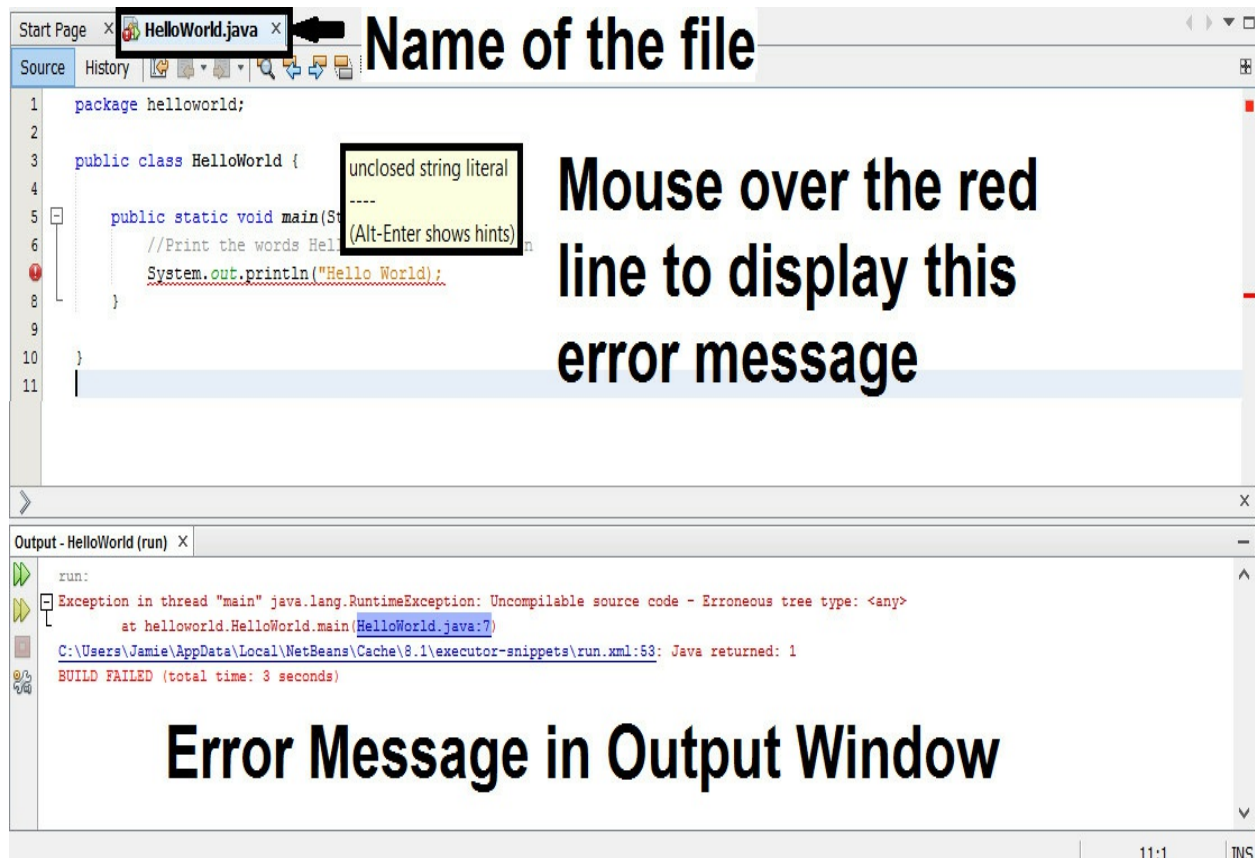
Start Page × HelloWorld.java × Name of the file

Source History

1 package helloworld;
2
3 public class HelloWorld {
4
5 public static void main(St
6 //Print the words Hel n
7 System.out.println("Hello World);
8 }
9
10 }
11

unclosed string literal
----
(Alt-Enter shows hints)

Mouse over the red line to display this error message

Output - HelloWorld (run) ×

run:
Exception in thread "main" java.lang.RuntimeException: Uncompilable source code - Erroneous tree type: <any>
at helloworld.HelloWorld.main(HelloWorld.java:7)
C:\Users\Jamie\AppData\Local\NetBeans\Cache\8.1\executor-snippets\run.xml:53: Java returned: 1
BUILD FAILED (total time: 3 seconds)

Error Message in Output Window

11:1 INS